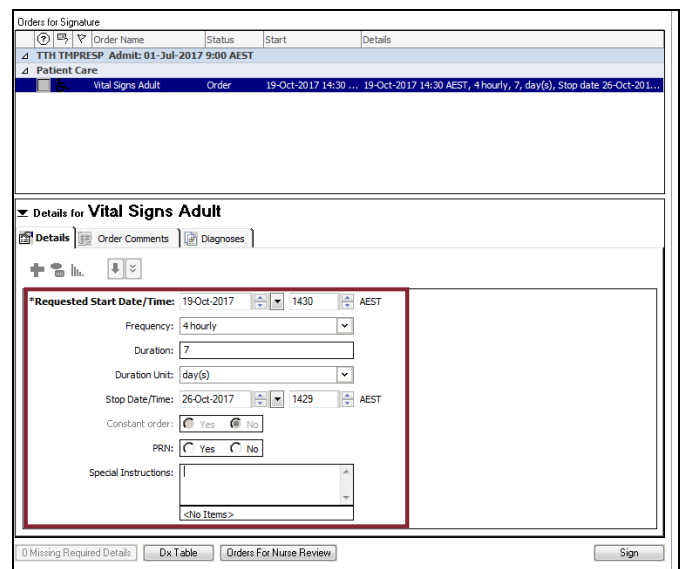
Orders for Signature

| | Order Name | Status | Start | Details |
|---|---|---|---|---|
| TTH TMPRESP Admit: 01-Jul-2017 9:00 AEST | | | | |
| Patient Care | | | | |
| | Vital Signs Adult | Order | 19-Oct-2017 14:30 ... | 19-Oct-2017 14:30 AEST, 4 hourly, 7, day(s), Stop date 26-Oct-201... |

Details for Vital Signs Adult

Details | Order Comments | Diagnoses

*Requested Start Date/Time: 19-Oct-2017 1430 AEST

Frequency: 4 hourly

Duration: 7

Duration Unit: day(s)

Stop Date/Time: 26-Oct-2017 1429 AEST

Constant order: Yes No

PRN: Yes No

Special Instructions:

<No Items>

0 Missing Required Details | Dx Table | Orders For Nurse Review | Sign